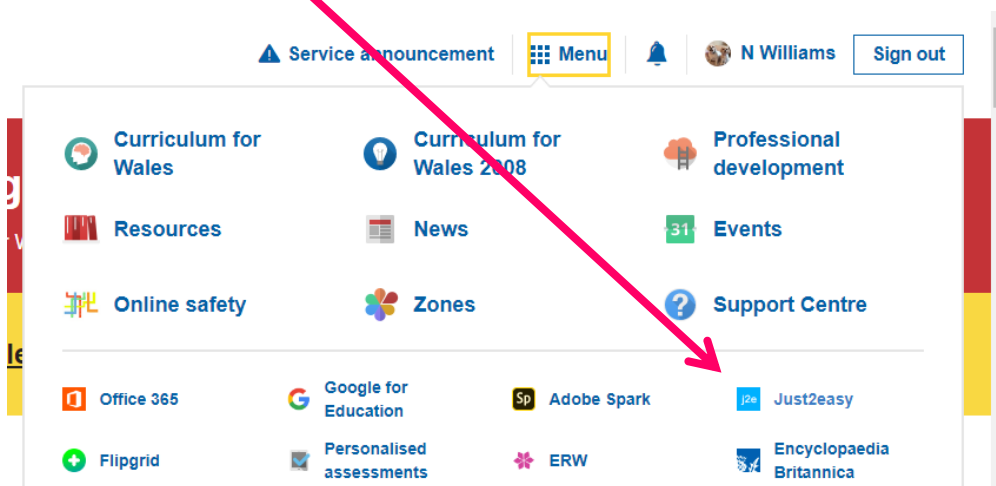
Service announcement
Menu
N Williams
Sign out

Curriculum for Wales
Curriculum for Wales 2008
Professional development
Resources
News
31
Events
Online safety
Zones
Support Centre

Office 365
Google for Education
Sp
Adobe Spark
j2e
Just2easy
Flipgrid
Personalised assessments
ERW
Encyclopaedia Britannica